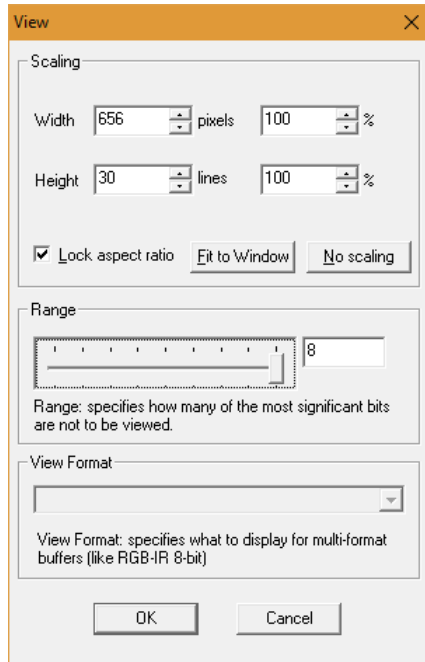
View

Scaling

Width 656 pixels 100 %

Height 30 lines 100 %

Lock aspect ratio  Fit to Window  No scaling

Range

8

Range: specifies how many of the most significant bits are not to be viewed.

View Format

View Format: specifies what to display for multi-format buffers (like RGB-IR 8-bit)

OK  Cancel